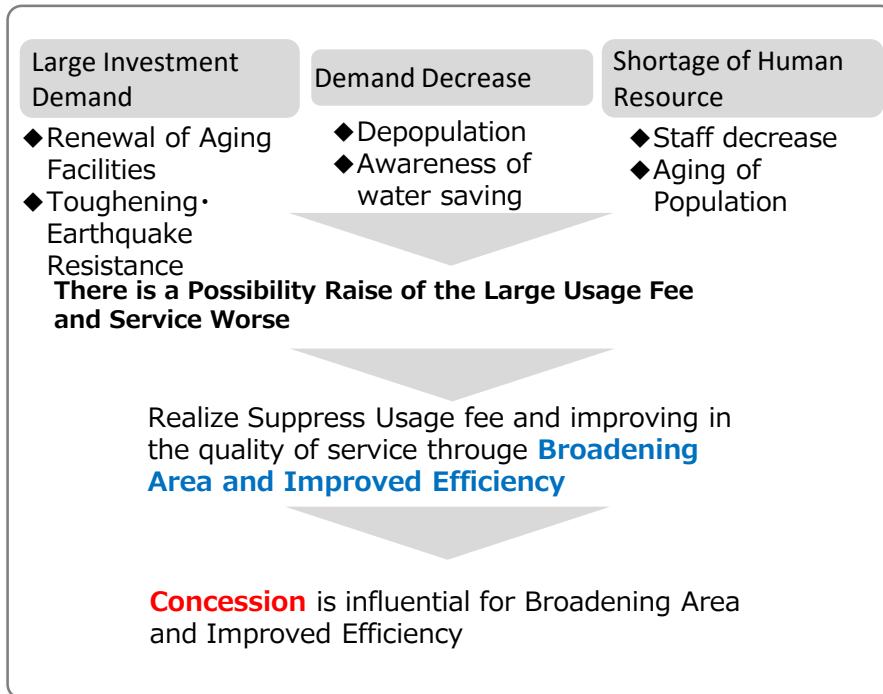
Large Investment Demand

◆Renewal of Aging Facilities
◆Toughening・Earthquake Resistance

Demand Decrease

◆Depopulation
◆Awareness of water saving

Shortage of Human Resource

◆Staff decrease
◆Aging of Population

There is a Possibility Raise of the Large Usage Fee and Service Worse

Realize Suppress Usage fee and improving in the quality of service througe Broadening Area and Improved Efficiency

Concession is influential for Broadening Area and Improved Efficiency